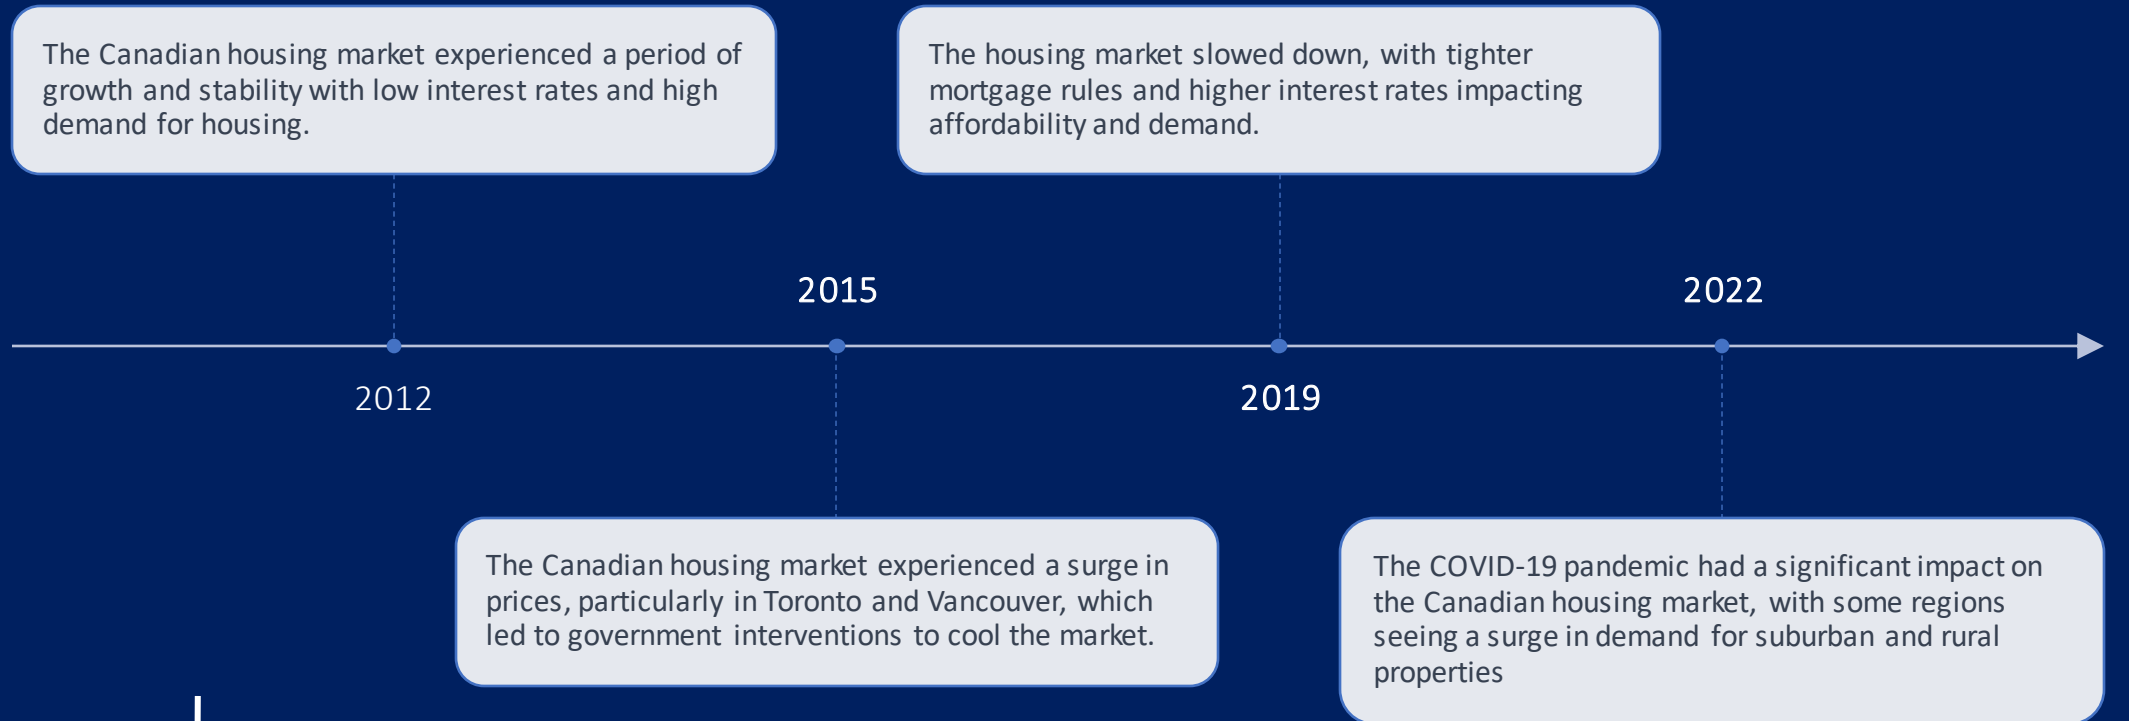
The Canadian housing market experienced a period of growth and stability with low interest rates and high demand for housing.

The housing market slowed down, with tighter mortgage rules and higher interest rates impacting affordability and demand.

2015

2022

2012

2019

The Canadian housing market experienced a surge in prices, particularly in Toronto and Vancouver, which led to government interventions to cool the market.

The COVID-19 pandemic had a significant impact on the Canadian housing market, with some regions seeing a surge in demand for suburban and rural properties